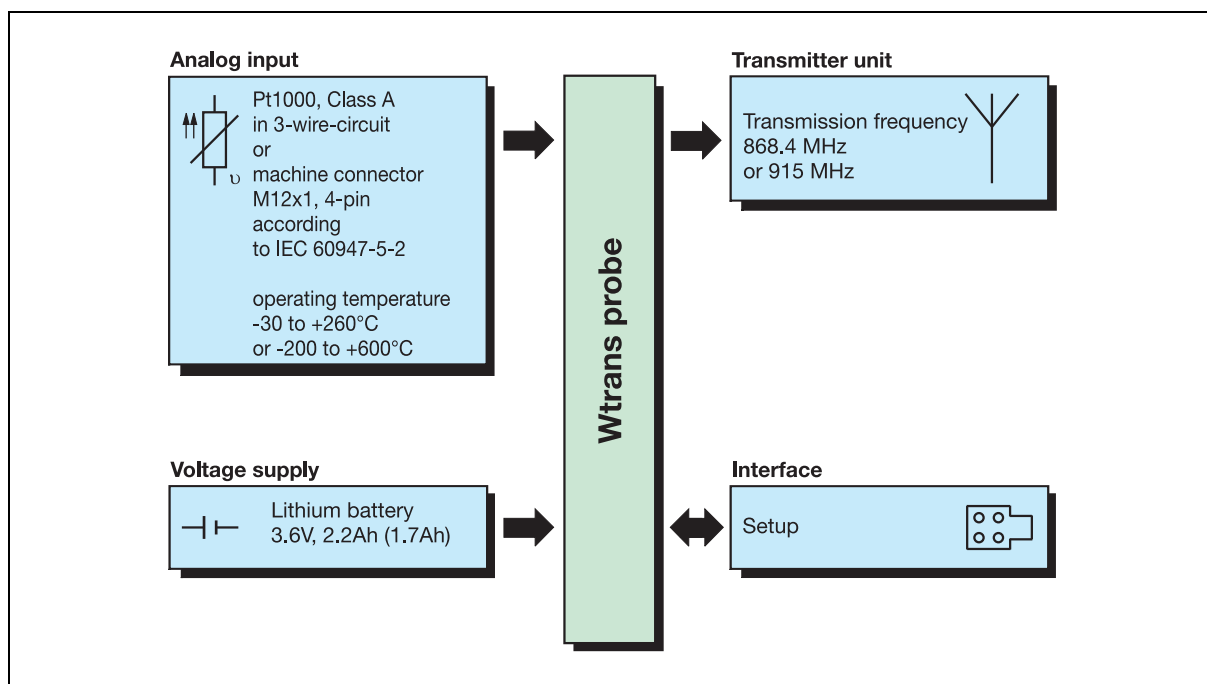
Analog input

Pt1000, Class A in 3-wire-circuit or machine connector M12x1, 4-pin according to IEC 60947-5-2

operating temperature -30 to +260°C or -200 to +600°C

υ

Wtrans probe

Transmitter unit

Transmission frequency 868.4 MHz or 915 MHz

Voltage supply

Lithium battery 3.6V, 2.2Ah (1.7Ah)

Interface

Setup